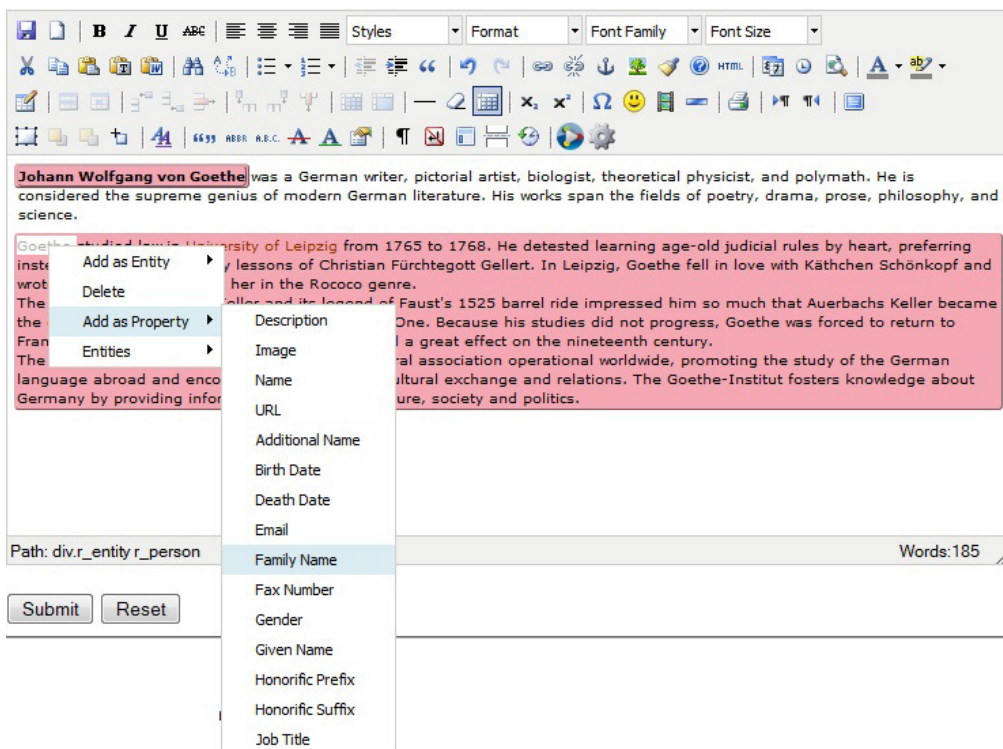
Styles Format Font Family Font Size

HTML

ABBR A.B.C.

Johann Wolfgang von Goethe was a German writer, pictorial artist, biologist, theoretical physicist, and polymath. He is considered the supreme genius of modern German literature. His works span the fields of poetry, drama, prose, philosophy, and science.

Goethe studied law in University of Leipzig from 1765 to 1768. He detested learning age-old judicial rules by heart, preferring inste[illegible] lessons of Christian Fürchtegott Gellert. In Leipzig, Goethe fell in love with Käthchen Schönkopf and wrot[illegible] her in the Rococo genre.
The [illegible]eller and its legend of Faust's 1525 barrel ride impressed him so much that Auerbachs Keller became the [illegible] One. Because his studies did not progress, Goethe was forced to return to Fran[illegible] a great effect on the nineteenth century.
The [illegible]ral association operational worldwide, promoting the study of the German language abroad and enco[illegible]ultural exchange and relations. The Goethe-Institut fosters knowledge about Germany by providing info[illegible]ure, society and politics.

Add as Entity
Delete
Add as Property
Entities

Description
Image
Name
URL
Additional Name
Birth Date
Death Date
Email
Family Name
Fax Number
Gender
Given Name
Honorific Prefix
Honorific Suffix
Job Title

Path: div.r_entity r_person

Words:185

Submit
Reset